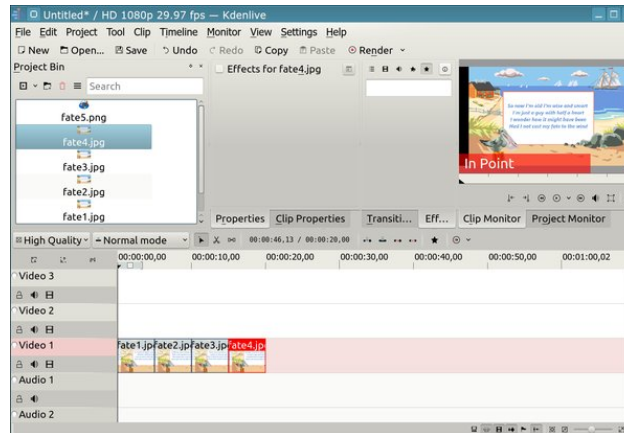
Untitled* / HD 1080p 29.97 fps — Kdenlive

File Edit Project Tool Clip Timeline Monitor View Settings Help

New Open... Save Undo Redo Copy Paste Render

Project Bin

Search

Effects for fate4.jpg

fate5.png
fate4.jpg
fate3.jpg
fate2.jpg
fate1.jpg

So now I'm old I'm wise and smart
I'm just a guy with half a heart
I wonder how it might have been
Had I not lost my fate to the wind

In Point

Properties Clip Properties Transiti... Eff... Clip Monitor Project Monitor

High Quality Normal mode 00:00:46,13 / 00:00:20,00

00:00:00,00 00:00:10,00 00:00:20,00 00:00:30,00 00:00:40,00 00:00:50,00 00:01:00,02

Video 3
Video 2
Video 1
fate1.jpg fate2.jpg fate3.jpg fate4.jpg
Audio 1
Audio 2